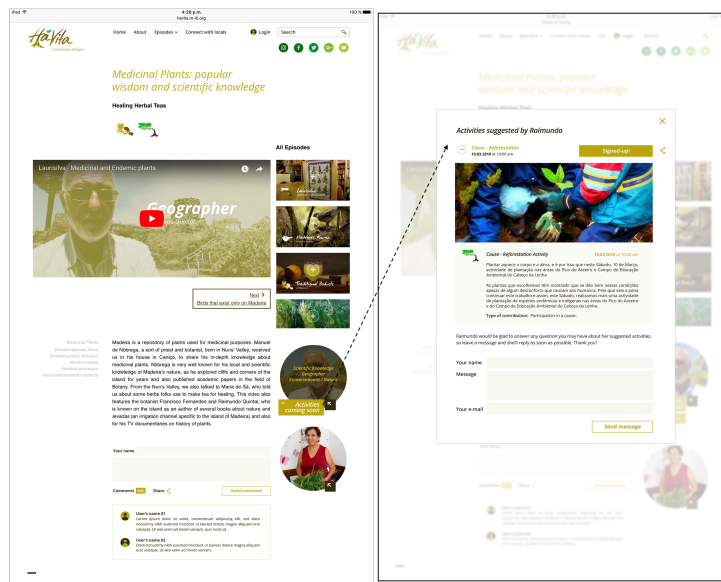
iPad
4:28 p.m.
havita.m-iti.org
100 %

HáVita

Home About Episodes Connect with locals Login Search

Medicinal Plants: popular wisdom and scientific knowledge

Healing Herbal Teas

All Episodes

Laurisilva - Medicinal and Endemic plants

Geographer

Next
Birds that exist only on Madeira

Madeira is a repository of plants used for medicinal purposes. Manuel de Nóbrega, a sort of priest and botanist, born in Nuns' Valley, received us in his house in Campo, to share his in-depth knowledge about medicinal plants. Nóbrega is very well known for his local and scientific knowledge of Madeira's nature, as he explored cliffs and corners of the island for years and also published academic papers in the field of Botany. From the Nun's Valley, we also talked to Maria do Sá, who told us about some herbs folks use to make tea for healing. This video also features the botanist Francisco Fernandes and Raimundo Quintal, who is known on the island as an author of several books about nature and levadas (an irrigation channel specific to the island of Madeira) and also for his TV documentaries on history of plants.

Activities coming soon

Your name

Comments Share Send comment

User's name 01
Lorem ipsum dolor sit amet, consectetuer adipiscing elit, sed diam nonummy nibh euismod tincidunt ut laoreet dolore magna aliquam erat volutpat. Ut wisi enim ad minim veniam, quis nostrud.

User's name 02
Diam nonummy nibh euismod tincidunt ut laoreet dolore magna aliquam erat volutpat. Ut wisi enim ad minim veniam.

Activities suggested by Raimundo

Cause - Reforestation
10.03.2019 at 10:00 a.m.
Signed-up!

Cause - Reforestation Activity
10.03.2019 at 10:00 am

Plantar aquece o corpo e a alma, e é por isso que neste Sábado, 10 de Março, actividade de plantação nas áreas do Pico do Areeiro e Campo de Educação Ambiental do Cabeço da Lenha.

As plantas que escolhemos têm mostrado que se dão bem nestas condições apesar de algum desconforto que causam aos humanos. Pelo que vale a pena continuar este trabalho e assim, este Sábado, realizamos mais uma actividade de plantação de espécies endémicas e indígenas nas áreas do Pico do Areeiro e do Campo de Educação Ambiental do Cabeço da Lenha.

Type of contribution: Participation in a cause.

Raimundo would be glad to answer any question you may have about her suggested activities, so leave a message and she'll reply as soon as possible. Thank you!

Your name
Message
Your e-mail
Send message